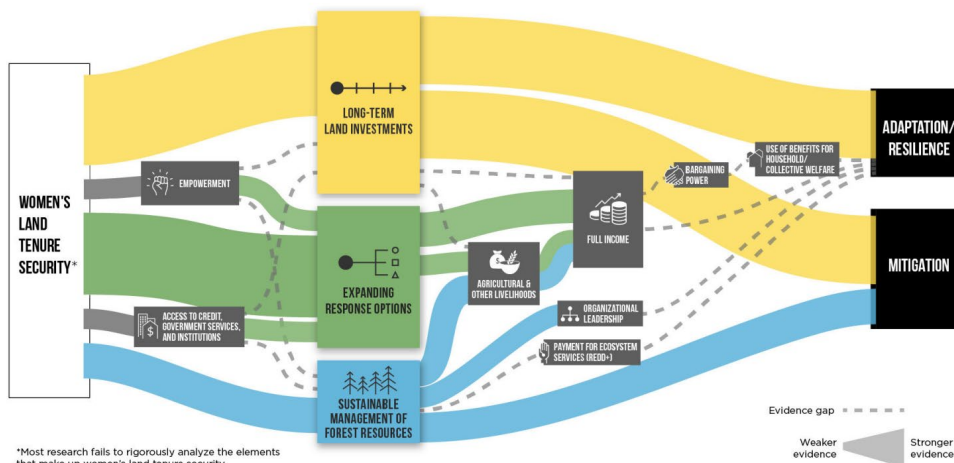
WOMEN'S LAND TENURE SECURITY*

EMPOWERMENT

ACCESS TO CREDIT, GOVERNMENT SERVICES, AND INSTITUTIONS

LONG-TERM LAND INVESTMENTS

EXPANDING RESPONSE OPTIONS

SUSTAINABLE MANAGEMENT OF FOREST RESOURCES

AGRICULTURAL & OTHER LIVELIHOODS

FULL INCOME

BARGAINING POWER

USE OF BENEFITS FOR HOUSEHOLD/ COLLECTIVE WELFARE

ORGANIZATIONAL LEADERSHIP

PAYMENT FOR ECOSYSTEM SERVICES (REDD+)

ADAPTATION/ RESILIENCE

MITIGATION

Evidence gap

Weaker evidence

Stronger evidence

*Most research fails to rigorously analyze the elements that make up women's land tenure security.